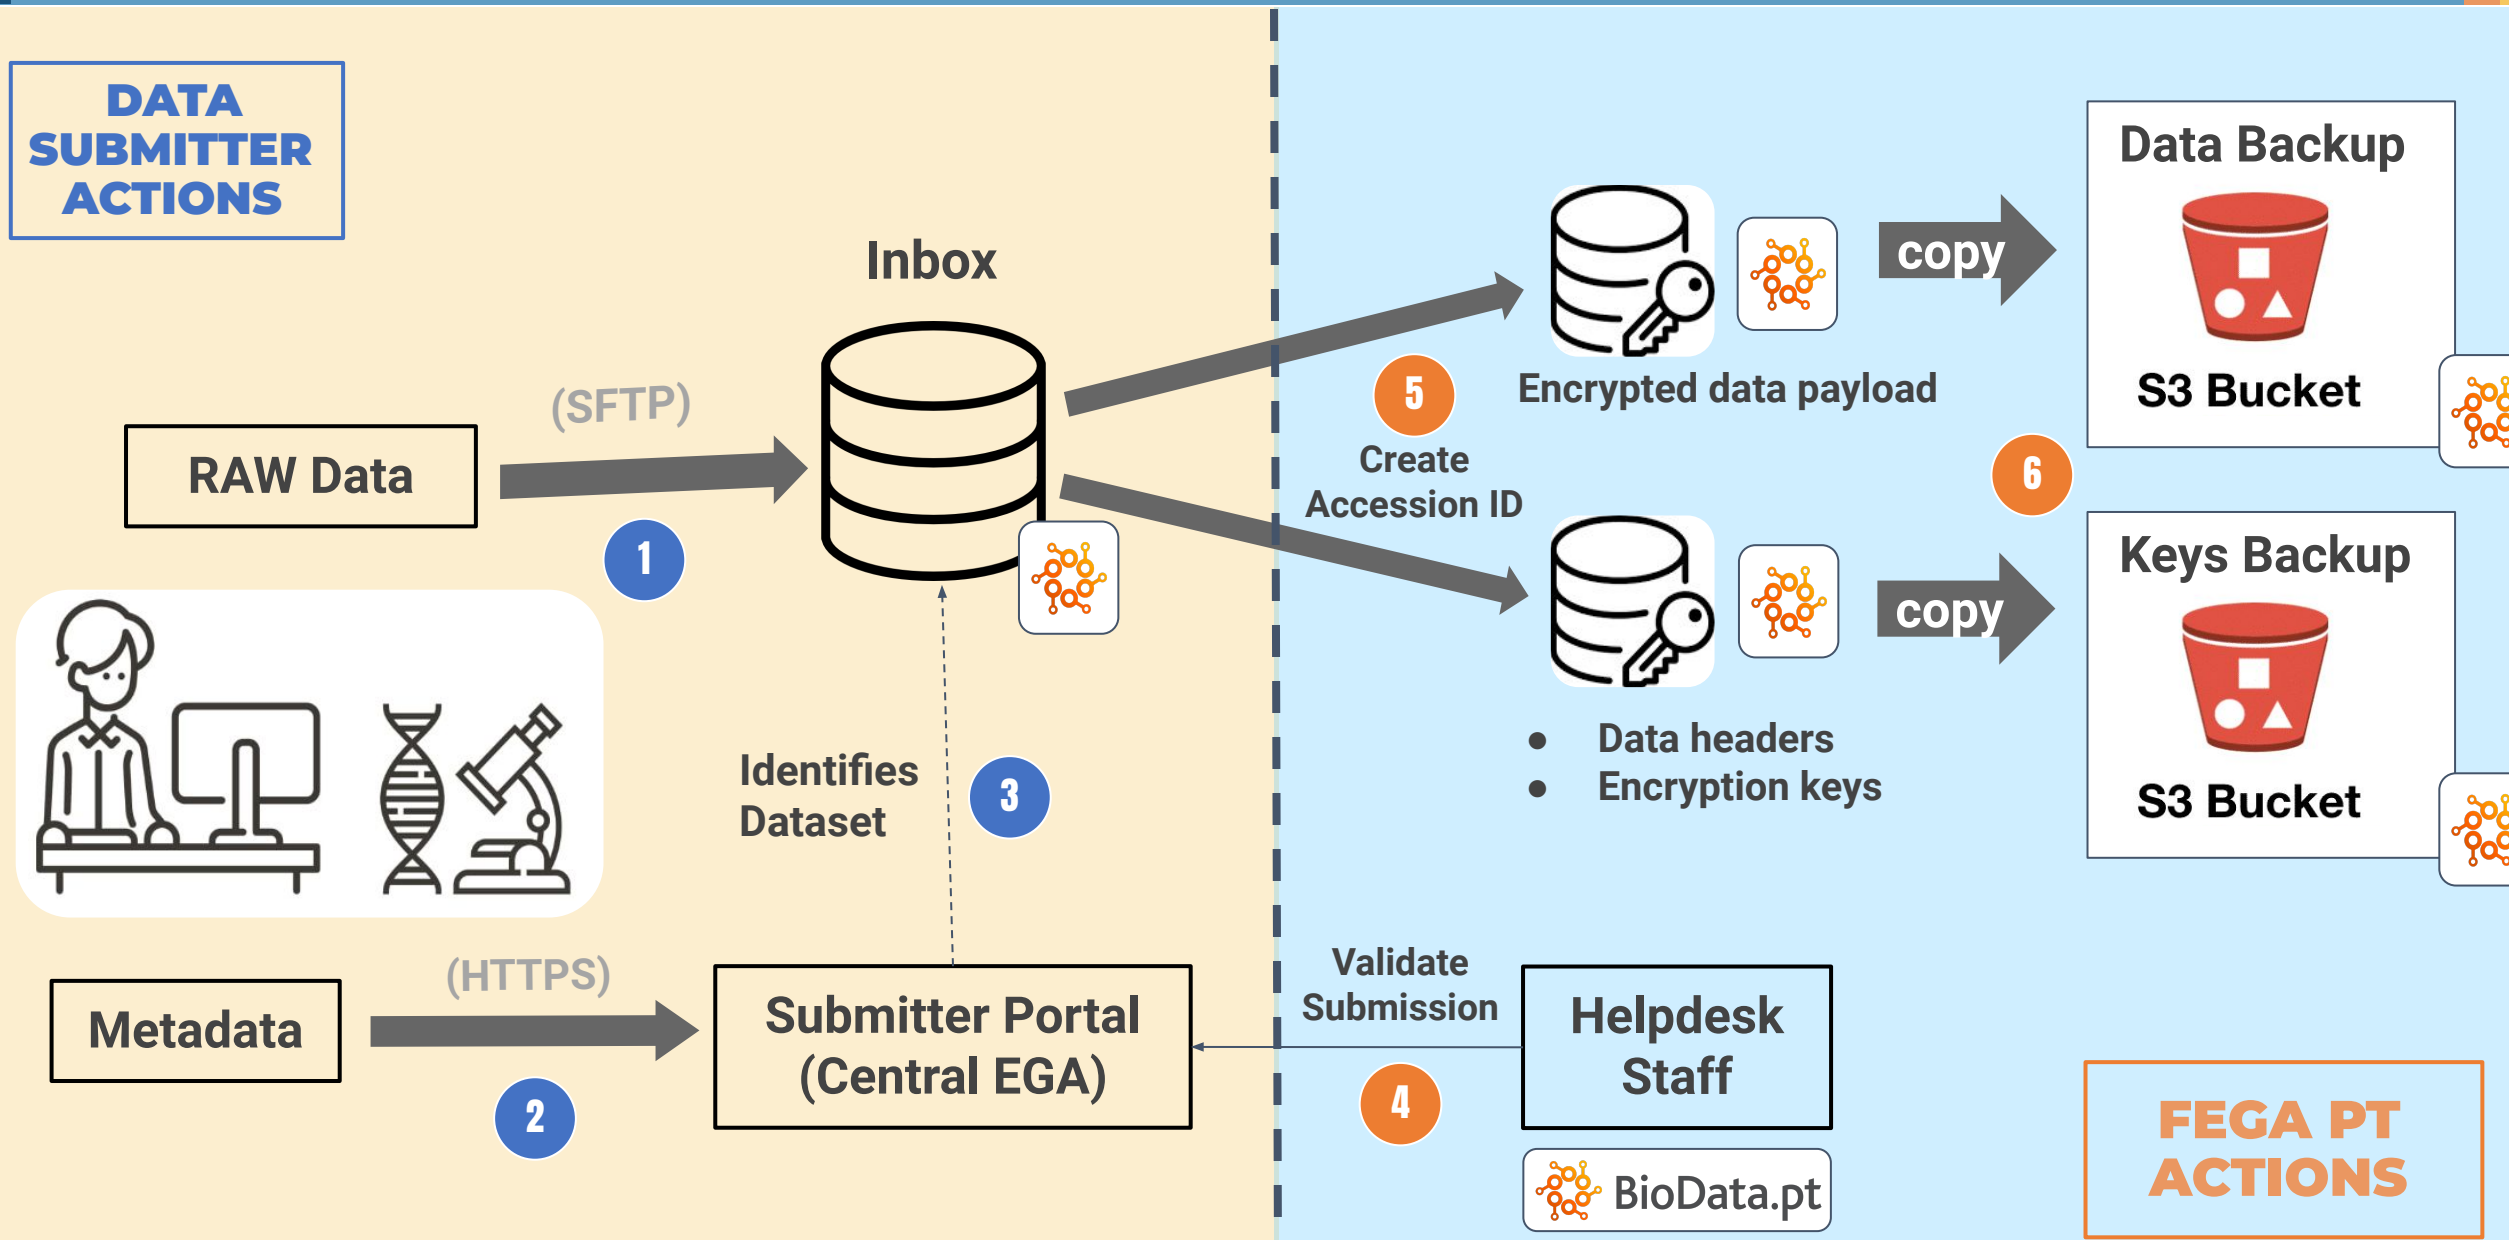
DATA SUBMITTER ACTIONS

Inbox

(SFTP)

RAW Data

1

Identifies Dataset

3

(HTTPS)

Metadata

2

Submitter Portal (Central EGA)

Encrypted data payload

copy

5

Create Accession ID

Data Backup

S3 Bucket

6

Keys Backup

S3 Bucket

copy

• Data headers
• Encryption keys

Validate Submission

4

Helpdesk Staff

BioData.pt

FEGA PT ACTIONS